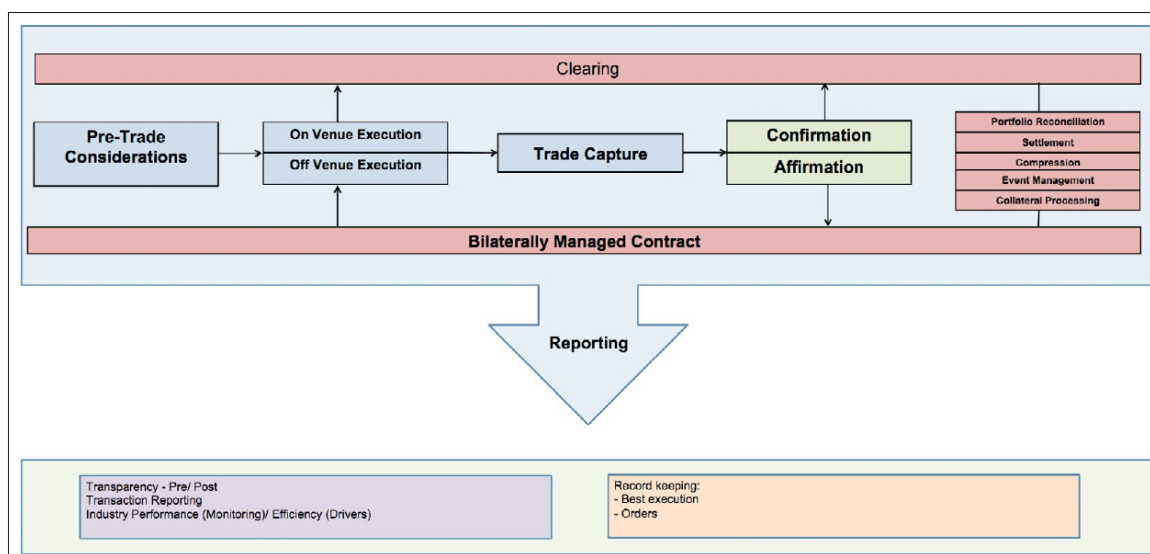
Clearing

Pre-Trade Considerations

On Venue Execution

Off Venue Execution

Trade Capture

Confirmation

Affirmation

Portfolio Reconciliation

Settlement

Compression

Event Management

Collateral Processing

Bilaterally Managed Contract

Reporting

Transparency - Pre/ Post
Transaction Reporting
Industry Performance (Monitoring)/ Efficiency (Drivers)

Record keeping:
- Best execution
- Orders